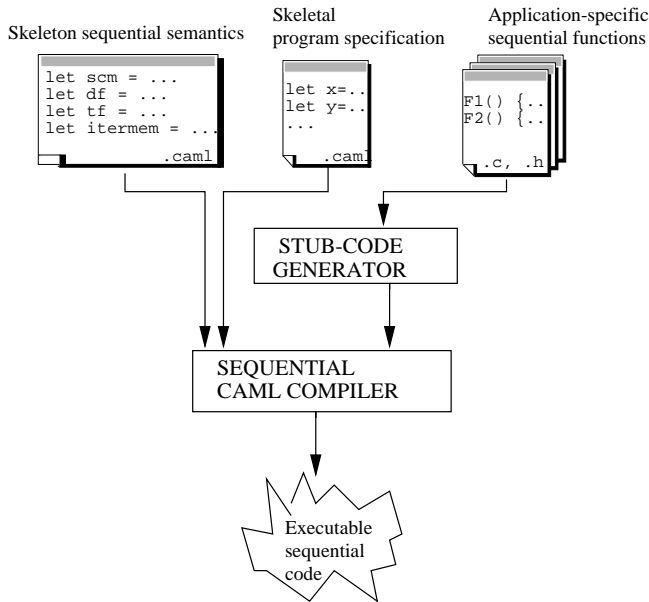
Skeleton sequential semantics

let scm = ...
let df = ...
let tf = ...
let itermem = ...
.caml

Skeletal program specification

let x=..
let y=..
...
.caml

Application-specific sequential functions

F1() {..
F2() {..
.c, .h

STUB-CODE GENERATOR

SEQUENTIAL CAML COMPILER

Executable sequential code